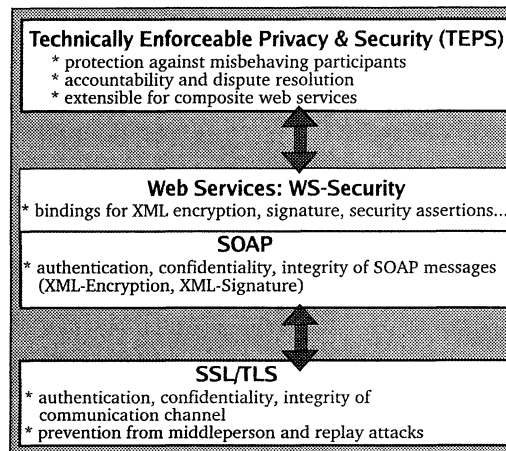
Technically Enforceable Privacy & Security (TEPS)
* protection against misbehaving participants
* accountability and dispute resolution
* extensible for composite web services

Web Services: WS-Security
* bindings for XML encryption, signature, security assertions...

SOAP
* authentication, confidentiality, integrity of SOAP messages (XML-Encryption, XML-Signature)

SSL/TLS
* authentication, confidentiality, integrity of communication channel
* prevention from middleperson and replay attacks